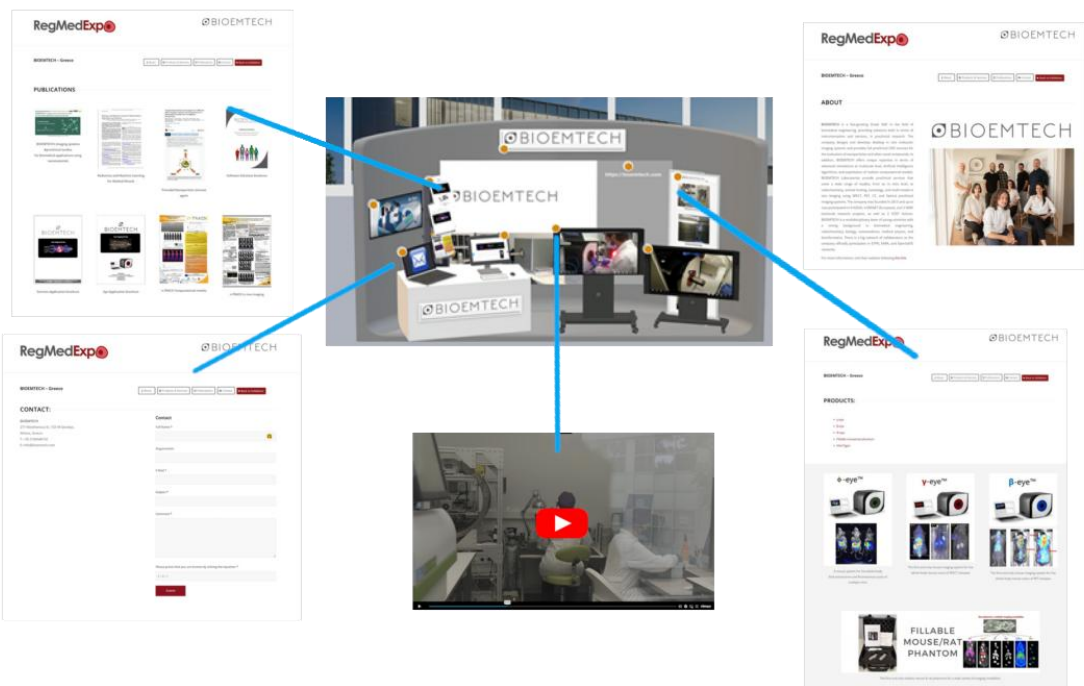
RegMedExpo
BIOEMTECH

BIOEMTECH – Greece

PUBLICATIONS

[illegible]

RegMedExpo
BIOEMTECH

BIOEMTECH – Greece

ABOUT

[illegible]

BIOEMTECH

BIOEMTECH
https://bioemtech.com
BIOEMTECH
BIOEMTECH

RegMedExpo
BIOEMTECH

BIOEMTECH – Greece

CONTACT:

Contact

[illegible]

RegMedExpo
BIOEMTECH

BIOEMTECH – Greece

PRODUCTS:

e-eye™
γ-eye™
β-eye™

FILLABLE
MOUSE/RAT
PHANTOM